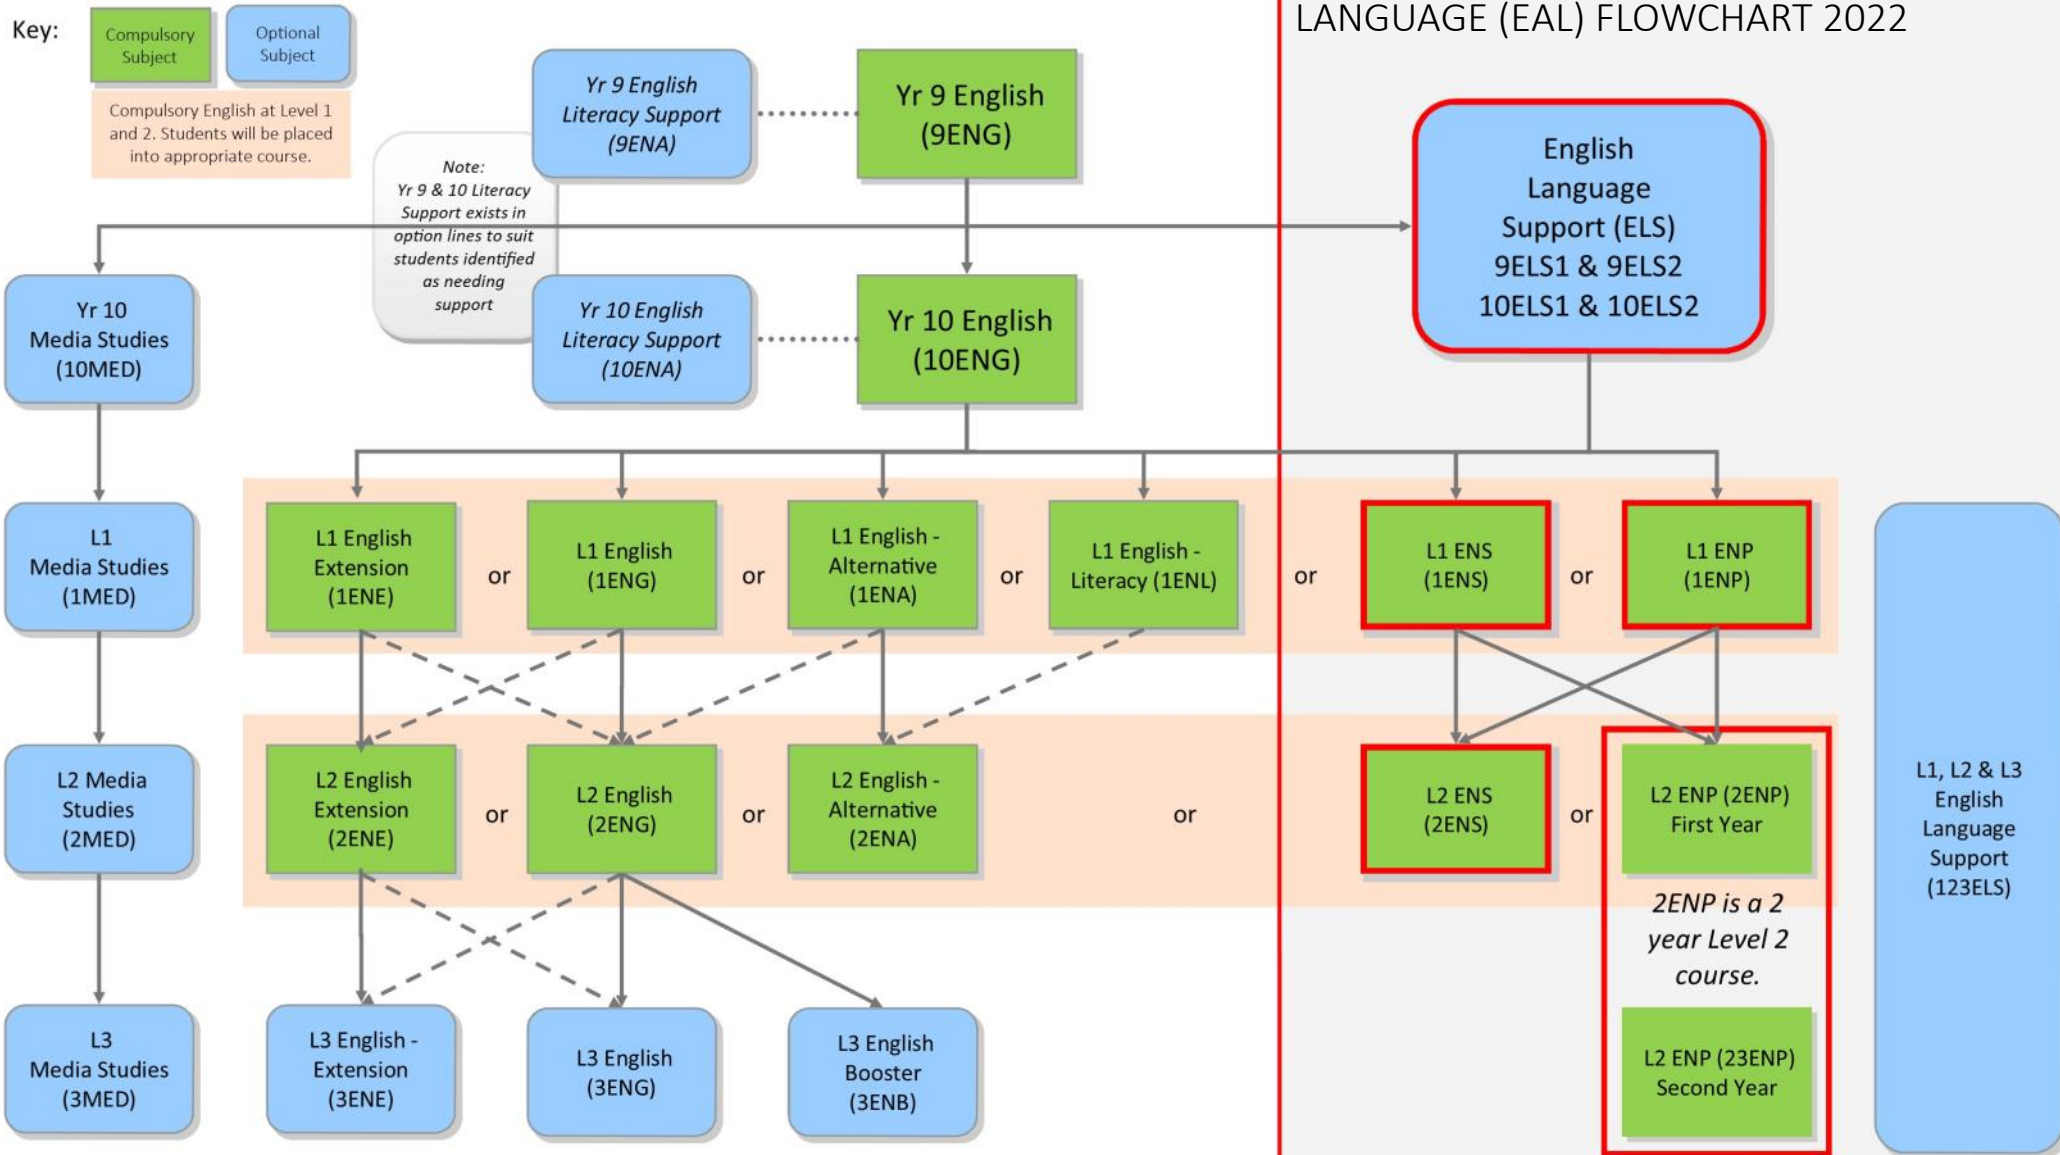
Key:
Compulsory Subject
Optional Subject
Compulsory English at Level 1 and 2. Students will be placed into appropriate course.

LANGUAGE (EAL) FLOWCHART 2022

Yr 9 English Literacy Support (9ENA)
Yr 9 English (9ENG)

Note: Yr 9 & 10 Literacy Support exists in option lines to suit students identified as needing support

English Language Support (ELS) 9ELS1 & 9ELS2 10ELS1 & 10ELS2

Yr 10 Media Studies (10MED)
Yr 10 English Literacy Support (10ENA)
Yr 10 English (10ENG)

L1 Media Studies (1MED)
L1 English Extension (1ENE)
or
L1 English (1ENG)
or
L1 English - Alternative (1ENA)
or
L1 English - Literacy (1ENL)
or
L1 ENS (1ENS)
or
L1 ENP (1ENP)

L2 Media Studies (2MED)
L2 English Extension (2ENE)
or
L2 English (2ENG)
or
L2 English - Alternative (2ENA)
or
L2 ENS (2ENS)
or
L2 ENP (2ENP) First Year

L1, L2 & L3 English Language Support (123ELS)

2ENP is a 2 year Level 2 course.

L3 Media Studies (3MED)
L3 English - Extension (3ENE)
L3 English (3ENG)
L3 English Booster (3ENB)
L2 ENP (23ENP) Second Year